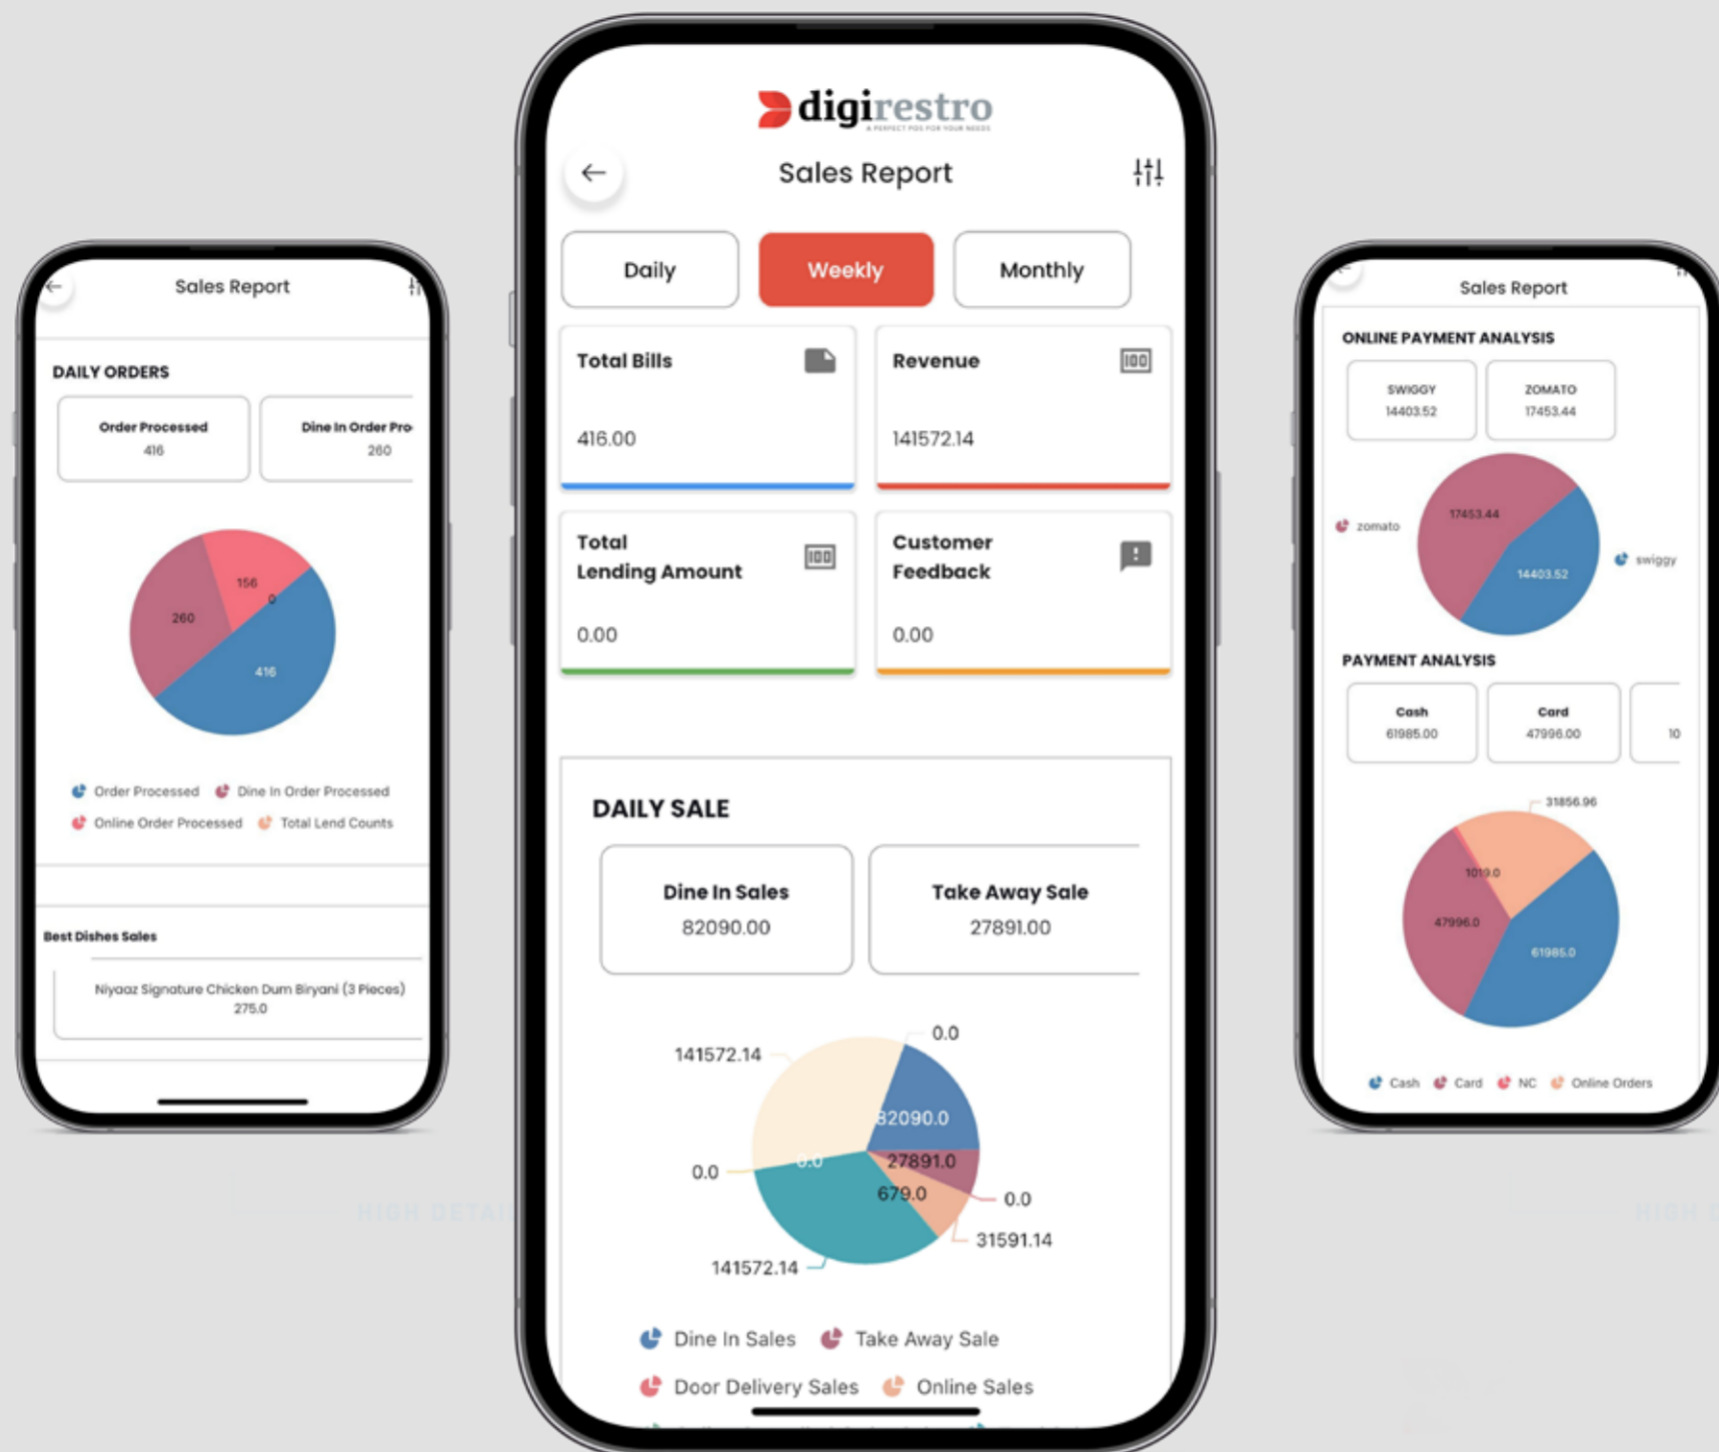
Sales Report

DAILY ORDERS

Order Processed
416

Dine In Order Pro
260

156
0
260
416

Order Processed
Dine In Order Processed
Online Order Processed
Total Lend Counts

Best Dishes Sales

Niyaaz Signature Chicken Dum Biryani (3 Pieces)
275.0

digirestro
A PERFECT POS FOR YOUR NEEDS

Sales Report

Daily
Weekly
Monthly

Total Bills
416.00

Revenue
141572.14

Total Lending Amount
0.00

Customer Feedback
0.00

DAILY SALE

Dine In Sales
82090.00

Take Away Sale
27891.00

141572.14
0.0
82090.0
0.0
0.0
27891.0
679.0
0.0
31591.14
141572.14

Dine In Sales
Take Away Sale
Door Delivery Sales
Online Sales

Sales Report

ONLINE PAYMENT ANALYSIS

SWIGGY
14403.52

ZOMATO
17453.44

zomato
17453.44
14403.52
swiggy

PAYMENT ANALYSIS

Cash
61985.00

Card
47996.00

10

31856.96
1019.0
47996.0
61985.0

Cash
Card
NC
Online Orders